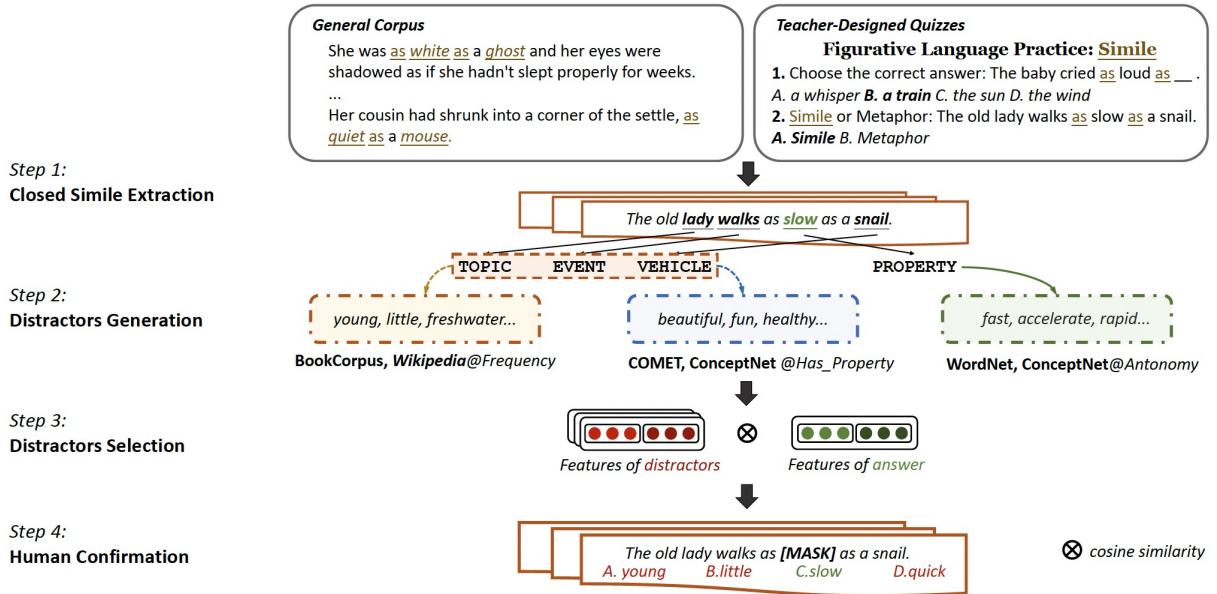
General Corpus

She was as white as a ghost and her eyes were shadowed as if she hadn't slept properly for weeks.
...
Her cousin had shrunk into a corner of the settle, as quiet as a mouse.

Teacher-Designed Quizzes

Figurative Language Practice: Simile

1. Choose the correct answer: The baby cried as loud as __ .
A. a whisper B. a train C. the sun D. the wind
2. Simile or Metaphor: The old lady walks as slow as a snail.
A. Simile B. Metaphor

Step 1:
Closed Simile Extraction

The old lady walks as slow as a snail.

TOPIC EVENT VEHICLE PROPERTY

Step 2:
Distractors Generation

young, little, freshwater...
BookCorpus, Wikipedia@Frequency

beautiful, fun, healthy...
COMET, ConceptNet @Has_Property

fast, accelerate, rapid...
WordNet, ConceptNet@Antonomy

Step 3:
Distractors Selection

Features of distractors ⊗ Features of answer

Step 4:
Human Confirmation

The old lady walks as [MASK] as a snail.
A. young B.little C.slow D.quick

⊗ cosine similarity